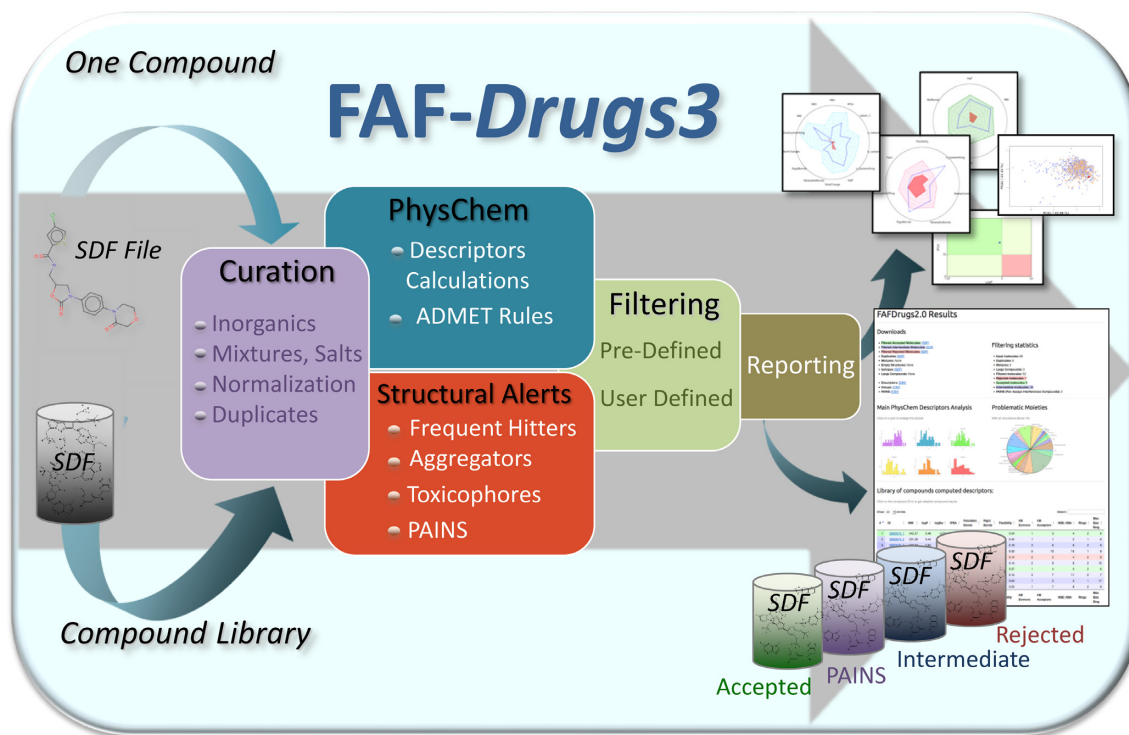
One Compound

FAF-Drugs3

SDF File

Curation
Inorganics
Mixtures, Salts
Normalization
Duplicates

PhysChem
Descriptors Calculations
ADMET Rules

Structural Alerts
Frequent Hitters
Aggregators
Toxicophores
PAINS

Filtering
Pre-Defined
User Defined

Reporting

FAFDrugs2.0 Results

Downloads

Filtering statistics

Main PhysChem Descriptors Analysis

Problematic Moieties

Library of compounds computed descriptors:

SDF

Compound Library

SDF
SDF
SDF
SDF

Accepted
PAINS
Intermediate
Rejected